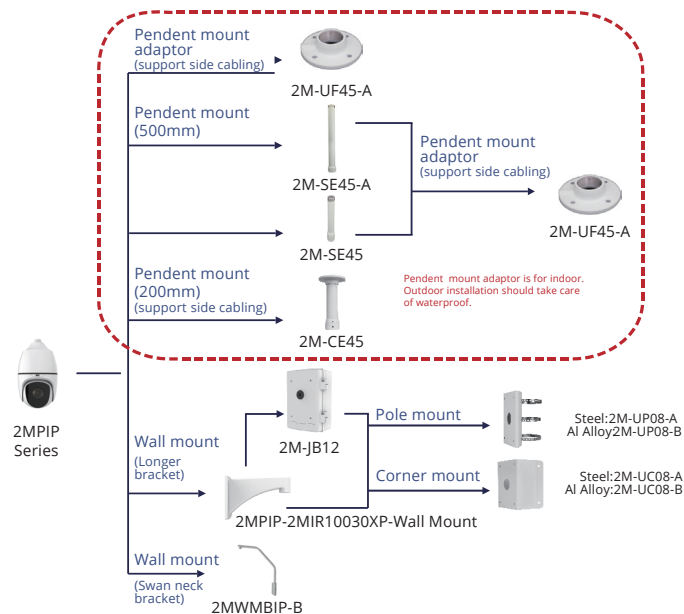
Pendent mount adaptor
(support side cabling)

2M-UF45-A

Pendent mount
(500mm)

2M-SE45-A

2M-SE45

Pendent mount adaptor
(support side cabling)

2M-UF45-A

Pendent mount
(200mm)
(support side cabling)

Pendent mount adaptor is for indoor. Outdoor installation should take care of waterproof.

2M-CE45

2MPIP
Series

2M-JB12

Pole mount

Steel:2M-UP08-A
Al Alloy2M-UP08-B

Wall mount
(Longer bracket)

Corner mount

Steel:2M-UC08-A
Al Alloy:2M-UC08-B

2MPIP-2MIR10030XP-Wall Mount

Wall mount
(Swan neck bracket)

2MWMBIP-B